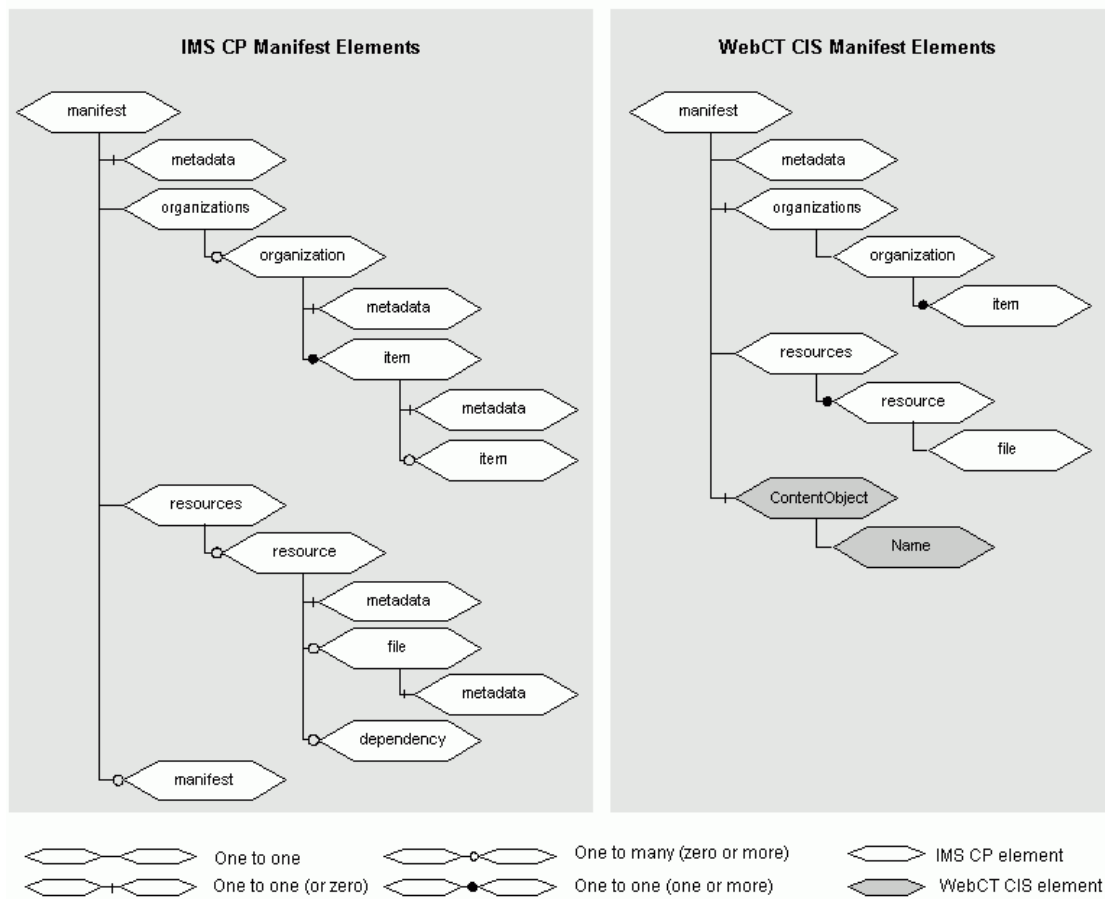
IMS CP Manifest Elements

manifest
metadata
organizations
organization
metadata
item
metadata
item
resources
resource
metadata
file
metadata
dependency
manifest

WebCT CIS Manifest Elements

manifest
metadata
organizations
organization
item
resources
resource
file
ContentObject
Name

One to one
One to one (or zero)
One to many (zero or more)
One to one (one or more)
IMS CP element
WebCT CIS element